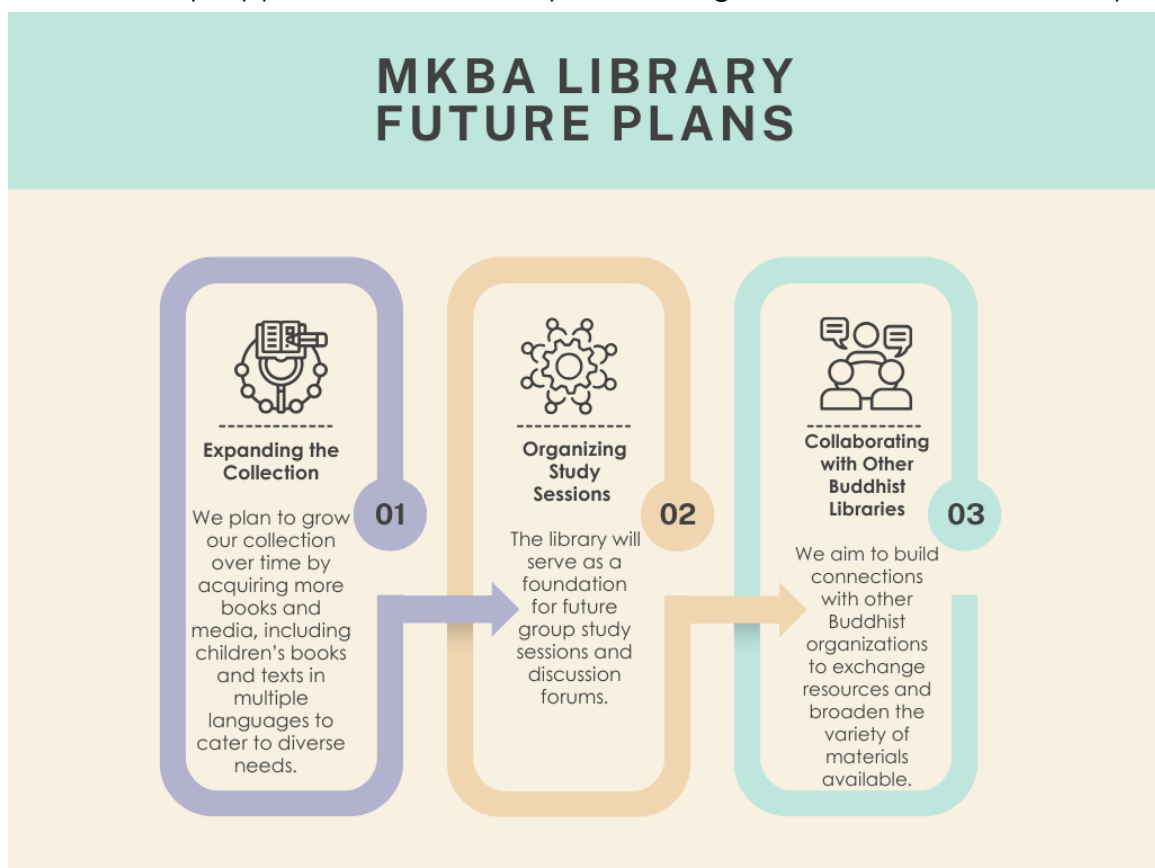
MKBA LIBRARY
FUTURE PLANS

Expanding the Collection

01

We plan to grow our collection over time by acquiring more books and media, including children's books and texts in multiple languages to cater to diverse needs.

Organizing Study Sessions

02

The library will serve as a foundation for future group study sessions and discussion forums.

Collaborating with Other Buddhist Libraries

03

We aim to build connections with other Buddhist organizations to exchange resources and broaden the variety of materials available.